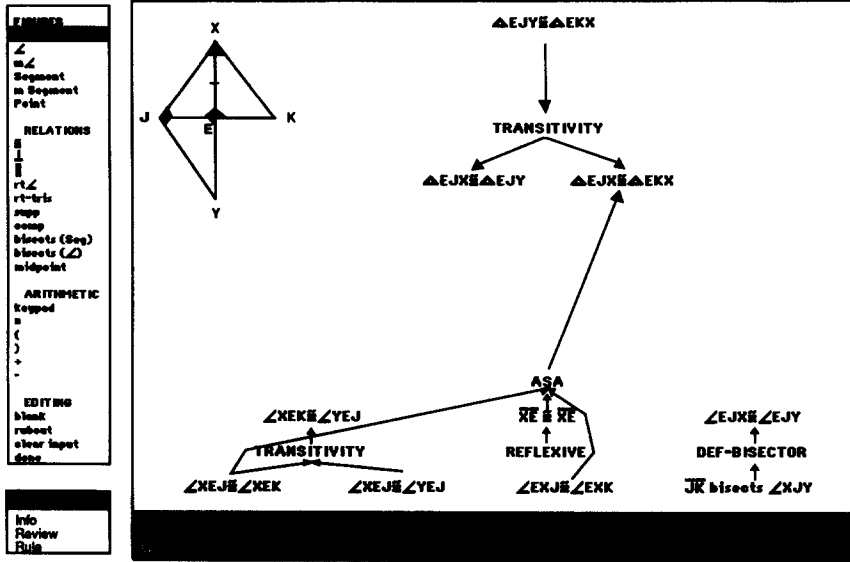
FIGURES
$\angle$
m$\angle$
Segment
m Segment
Point

RELATIONS
$\cong$
$\perp$
$\parallel$
rt$\angle$
rt-tris
supp
comp
bisects (Seg)
bisects ($\angle$)
midpoint

ARITHMETIC
keypad
=
(
)
+
-

EDITING
blank
rubout
clear input
done

Info
Review
Rule

X
J
E
K
Y

$\triangle EJY \cong \triangle EKX$

TRANSITIVITY

$\triangle EJX \cong \triangle EJY$

$\triangle EJX \cong \triangle EKX$

ASA

$\angle XEK \cong \angle YEJ$

TRANSITIVITY

$\angle XEJ \cong \angle XEK$

$\angle XEJ \cong \angle YEJ$

$\overline{XE} \cong \overline{XE}$

REFLEXIVE

$\angle EXJ \cong \angle EXK$

$\angle EJX \cong \angle EJY$

DEF-BISECTOR

$\overline{JK}$ bisects $\angle XJY$